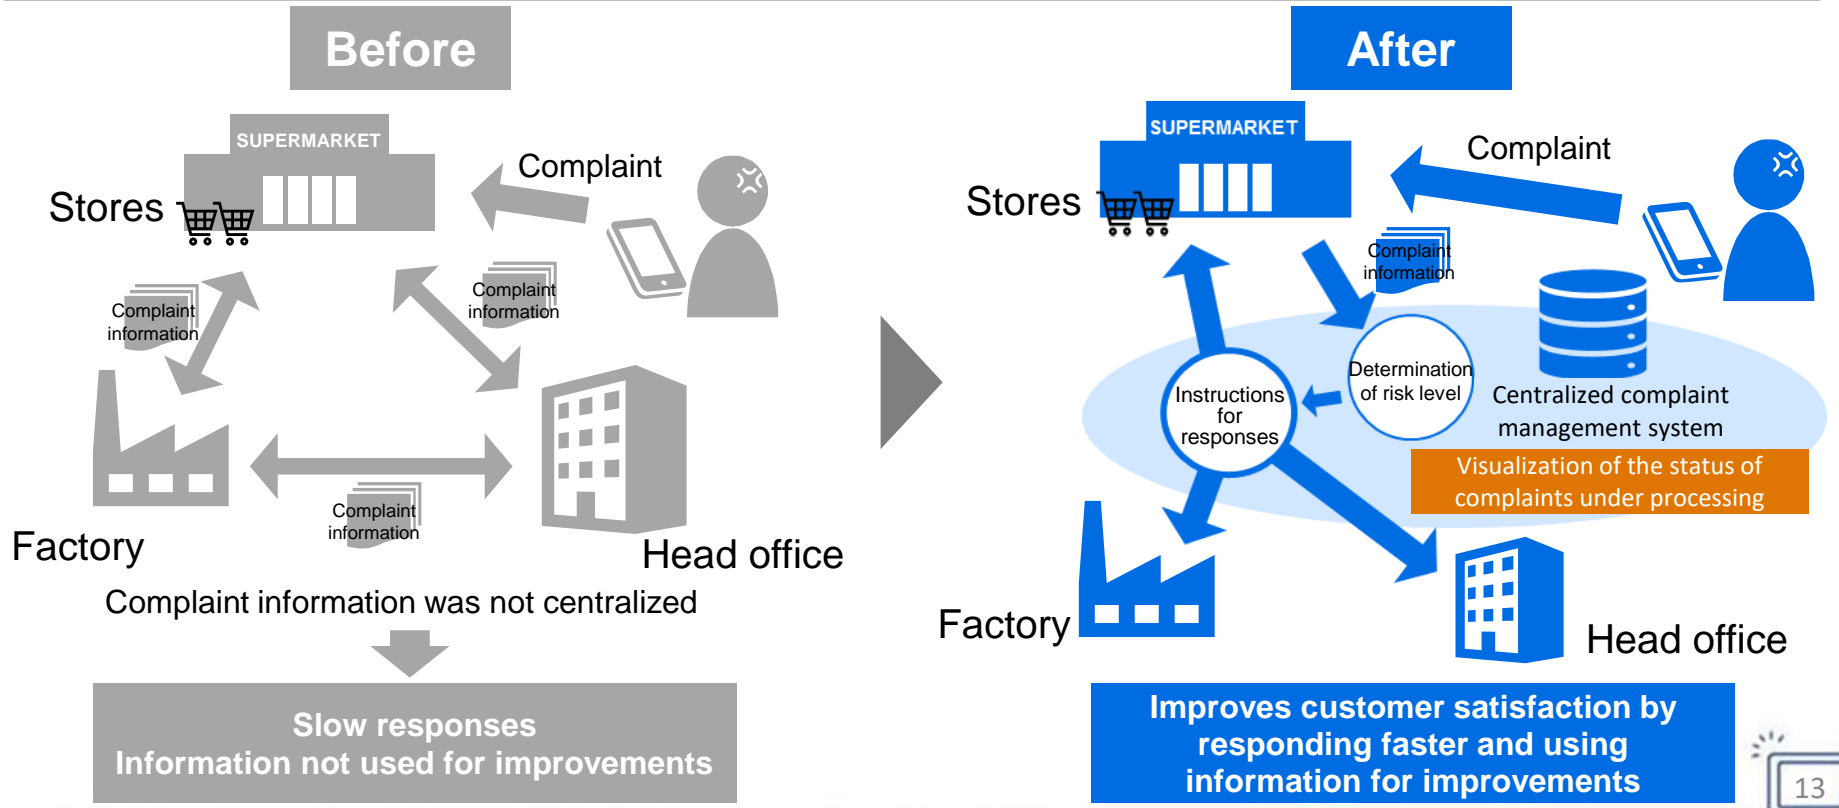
Before

SUPERMARKET

Stores

Complaint

Complaint information

Complaint information

Complaint information

Factory

Head office

Complaint information was not centralized

Slow responses
Information not used for improvements

After

SUPERMARKET

Stores

Complaint

Complaint information

Determination of risk level

Instructions for responses

Centralized complaint management system

Visualization of the status of complaints under processing

Factory

Head office

Improves customer satisfaction by responding faster and using information for improvements

13